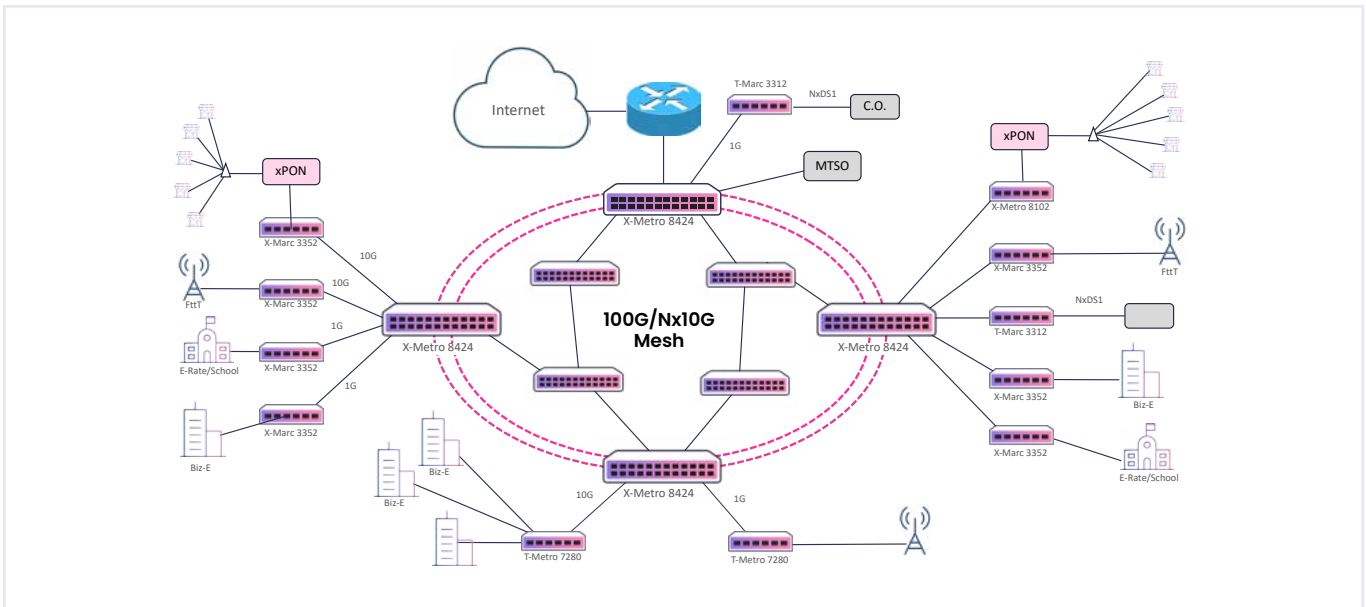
Internet

T-Marc 3312

NxDS1

C.O.

1G

MTSO

X-Metro 8424

xPON

X-Marc 3352

10G

FttT

X-Marc 3352

10G

1G

E-Rate/School

X-Marc 3352

1G

X-Metro 8424

Biz-E

X-Marc 3352

100G/Nx10G Mesh

Biz-E

Biz-E

10G

X-Metro 8424

1G

T-Metro 7280

T-Metro 7280

xPON

X-Metro 8102

X-Marc 3352

FttT

NxDS1

T-Marc 3312

X-Metro 8424

X-Marc 3352

Biz-E

X-Marc 3352

E-Rate/School